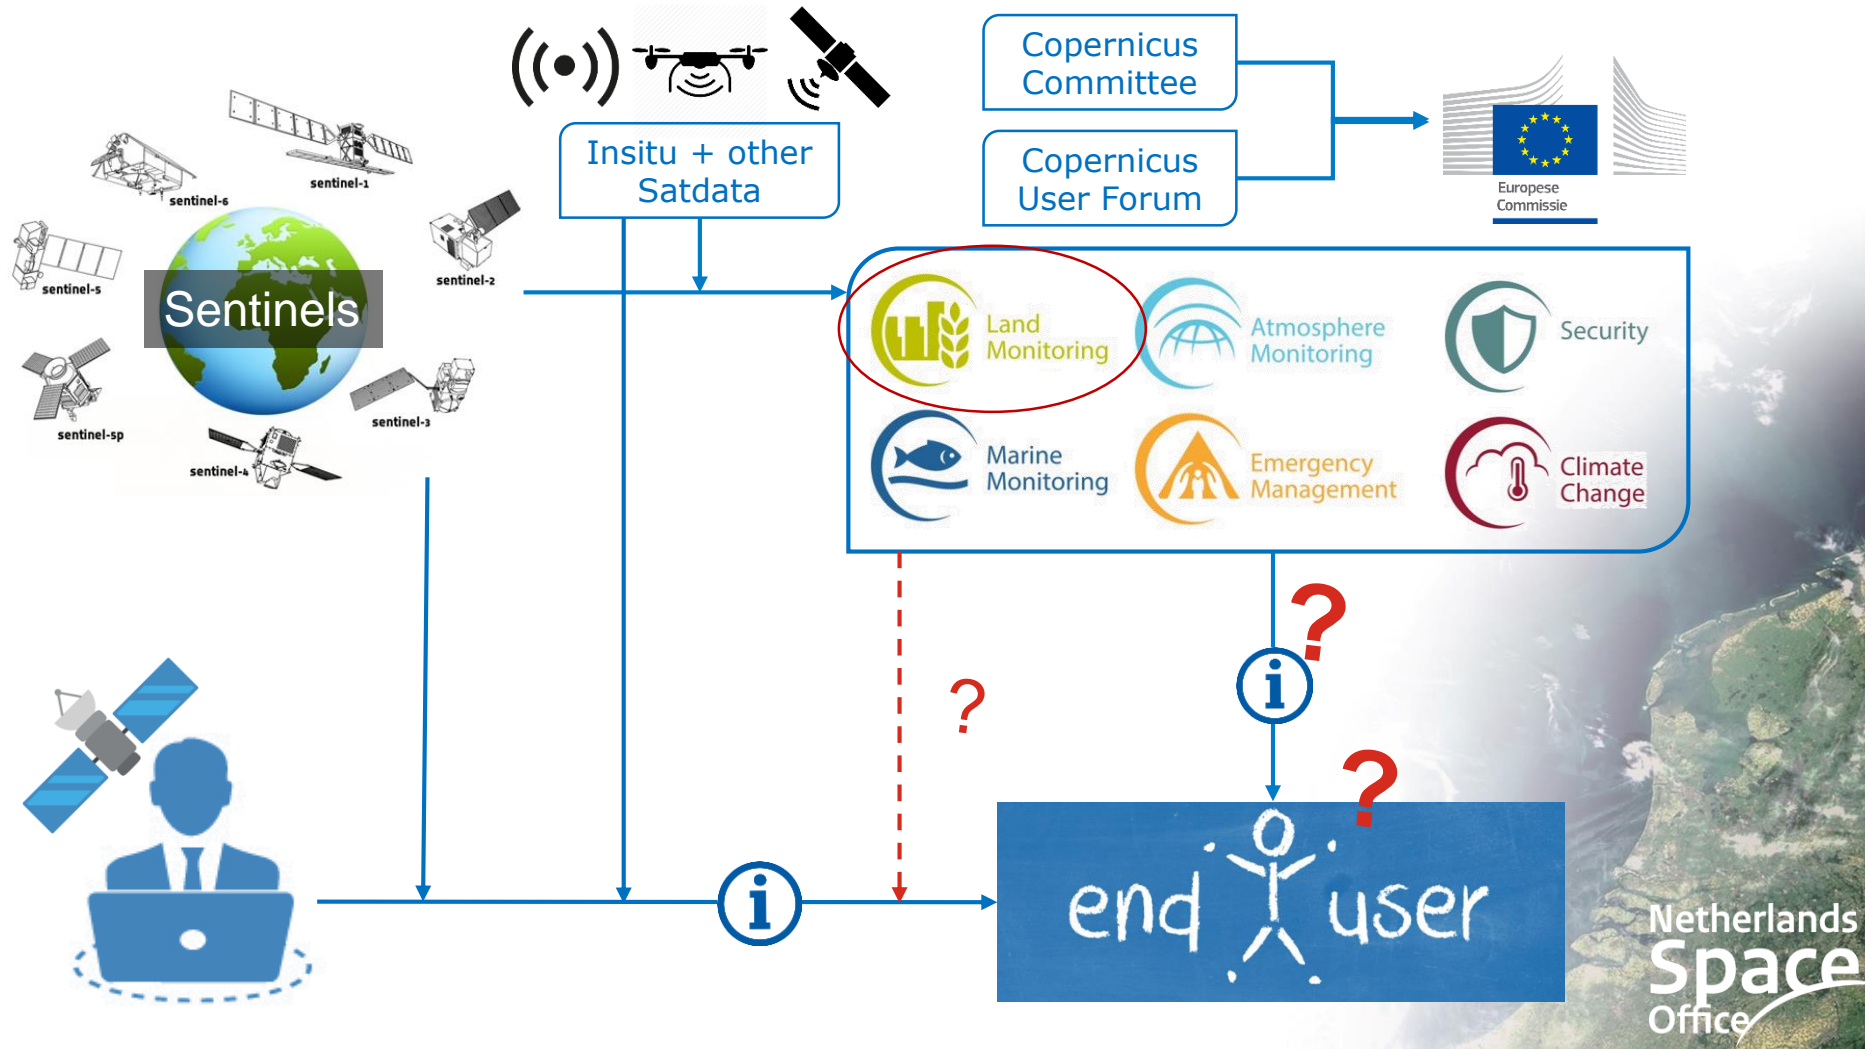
Insitu + other Satdata

Copernicus Committee

Copernicus User Forum

Europese Commissie

sentinel-1

sentinel-6

sentinel-2

sentinel-5

Sentinels

sentinel-sp

sentinel-3

sentinel-4

Land Monitoring

Atmosphere Monitoring

Security

Marine Monitoring

Emergency Management

Climate Change

?

?

?

i

i

end user

Netherlands Space Office